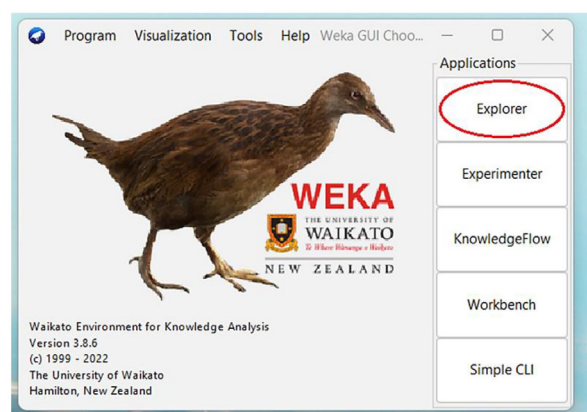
Program Visualization Tools Help Weka GUI Choo...

Applications

Explorer

Experimenter

KnowledgeFlow

Workbench

Simple CLI

WEKA

THE UNIVERSITY OF
WAIKATO
Te Whare Wānanga o Waikato

NEW ZEALAND

Waikato Environment for Knowledge Analysis
Version 3.8.6
(c) 1999 - 2022
The University of Waikato
Hamilton, New Zealand